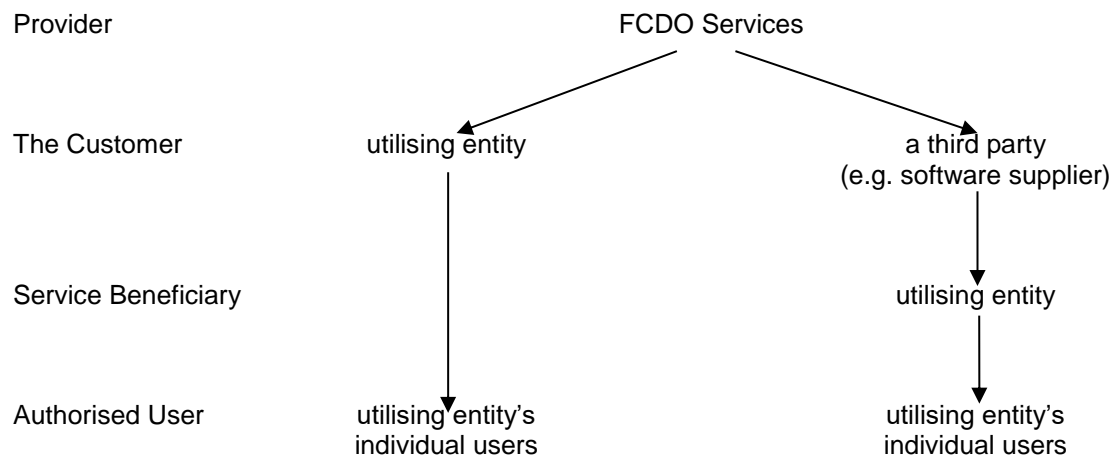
Provider

FCDO Services

The Customer

utilising entity

a third party (e.g. software supplier)

Service Beneficiary

utilising entity

Authorised User

utilising entity's individual users

utilising entity's individual users